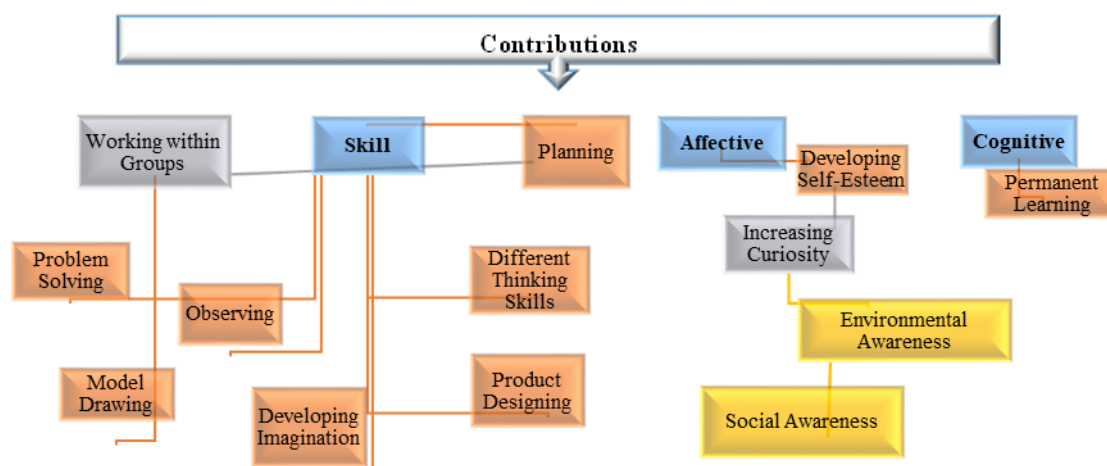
Contributions

Working within Groups

Skill

Planning

Affective

Developing Self-Esteem

Cognitive

Permanent Learning

Increasing Curiosity

Problem Solving

Observing

Different Thinking Skills

Environmental Awareness

Model Drawing

Developing Imagination

Product Designing

Social Awareness